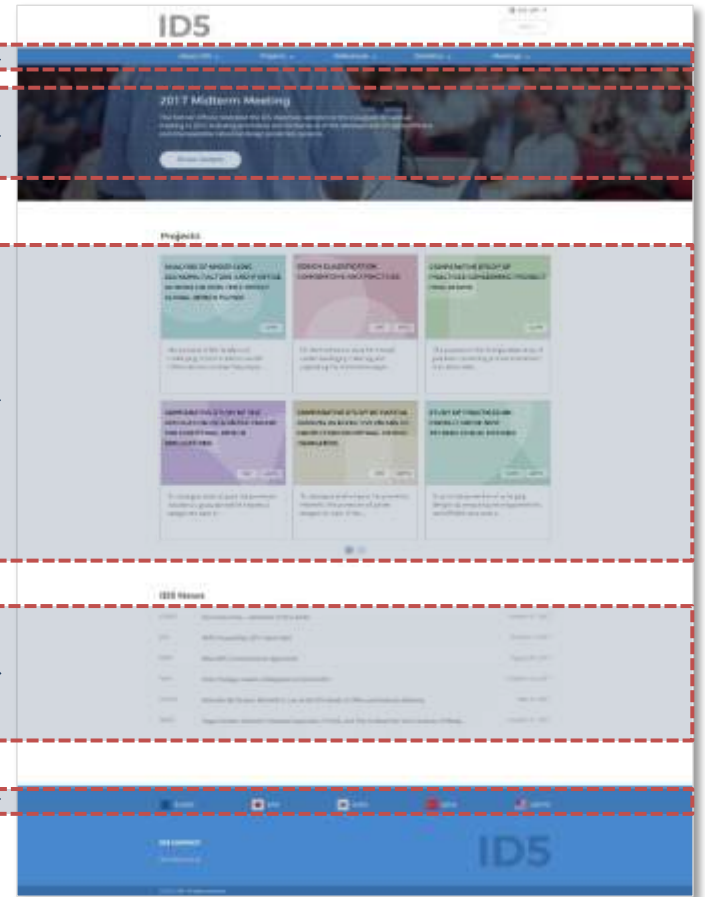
ID5

About ID5 Projects Resources Contacts Meetings

2017 Midterm Meeting

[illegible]

Projects

ANALYSIS OF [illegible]

DESIGN CLASSIFICATION - COMPARATIVE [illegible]

COMPARATIVE STUDY OF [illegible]

COMPARATIVE STUDY OF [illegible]

COMPARATIVE STUDY OF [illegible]

STUDY OF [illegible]

ID5 News

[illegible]

ID5